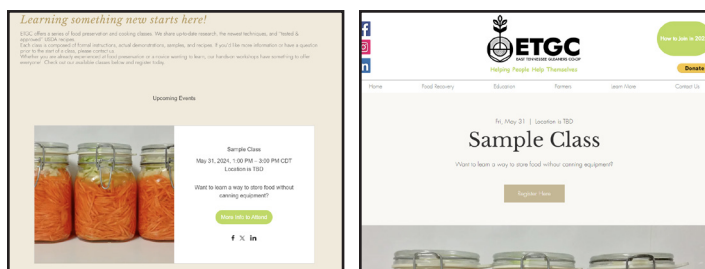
Learning something new starts here!

ETGC offers a series of food preservation and cooking classes. We share up-to-date research, the newest techniques, and "tested & approved" USDA recipes.
Each class is composed of formal instructions, actual demonstrations, samples, and recipes. If you'd like more information or have a question prior to the start of a class, please contact us.
Whether you are already experienced at food preservation or a novice wanting to learn, our hands-on workshops have something to offer everyone. Check out our available classes below and register today.

Upcoming Events

Sample Class

May 31, 2024, 1:00 PM – 3:00 PM CDT
Location is TBD

Want to learn a way to store food without canning equipment?

More info to Attend

f 𝕏 in

ETGC
EAST TENNESSEE GLEANERS GROUP
Helping People Help Themselves

How to join in 202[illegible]

Donate

Home Food Recovery Education Partners Learn More Contact Us

Fri, May 31 | Location is TBD

Sample Class

Want to learn a way to store food without canning equipment?

Register Here